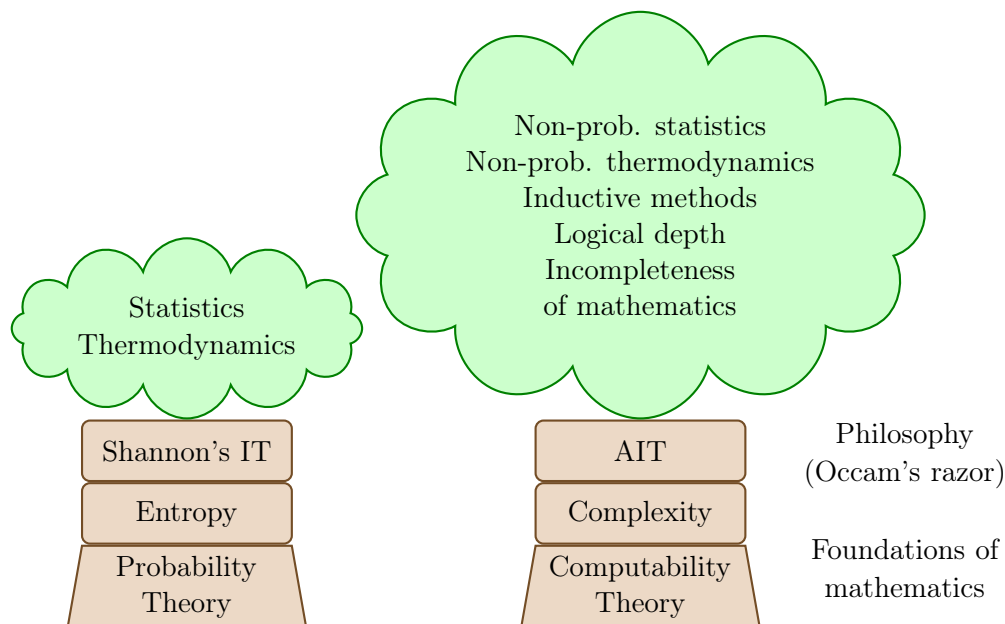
Non-prob. statistics
Non-prob. thermodynamics
Inductive methods
Logical depth
Incompleteness
of mathematics

Statistics
Thermodynamics

Shannon's IT

Entropy

Probability
Theory

AIT

Complexity

Computability
Theory

Philosophy
(Occam's razor)

Foundations of
mathematics